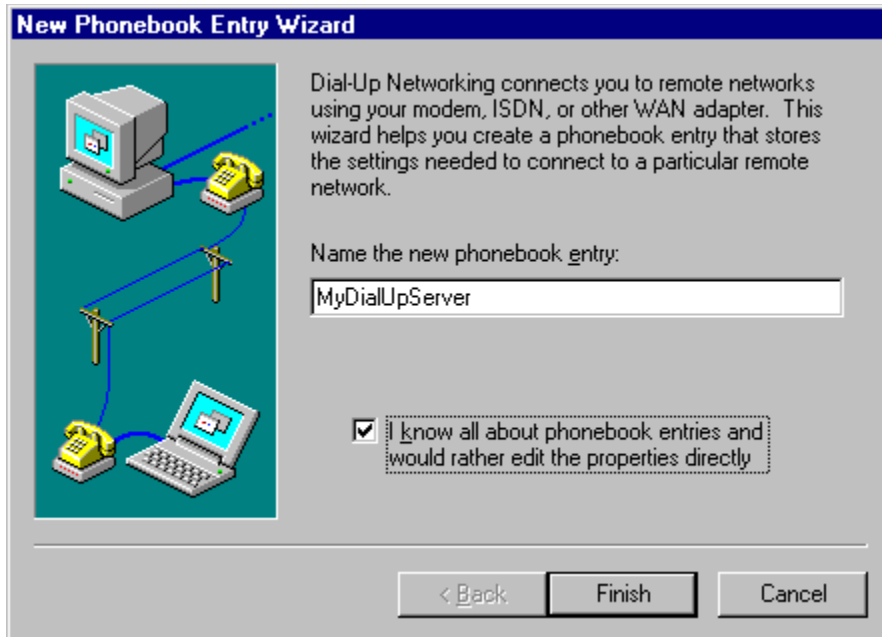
New Phonebook Entry Wizard

Dial-Up Networking connects you to remote networks using your modem, ISDN, or other WAN adapter. This wizard helps you create a phonebook entry that stores the settings needed to connect to a particular remote network.

Name the new phonebook entry:

MyDialUpServer

I know all about phonebook entries and would rather edit the properties directly

< Back

Finish

Cancel